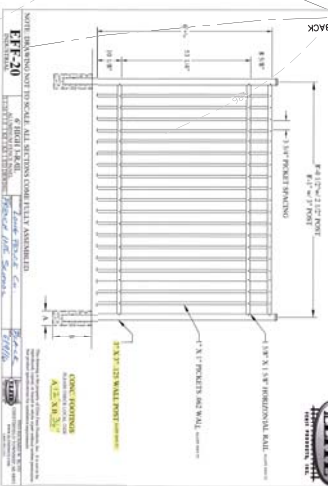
BACK

NOTE: DRAWING NOT TO SCALE. ALL SECTIONS COME FULLY ASSEMBLED.

EFF-20
INDUSTRIAL

6' HIGH x 8' OL

Iowa Fence Co.
Fence NE Senior

8'-0 1/2"w/ 2 1/2" POST
8'-1" w/ 3" POST

8 3/8"

53 1/8"

10 1/8"

3 3/4" PICKET SPACING

1 3/4" X 1 3/4" HORIZONTAL RAIL

1" X 1" PICKETS .062 WALL

3" X 3" .120 WALL POST

A

CONC. FOOTINGS

A.E. N.R.

FENCE PRODUCTS, INC.